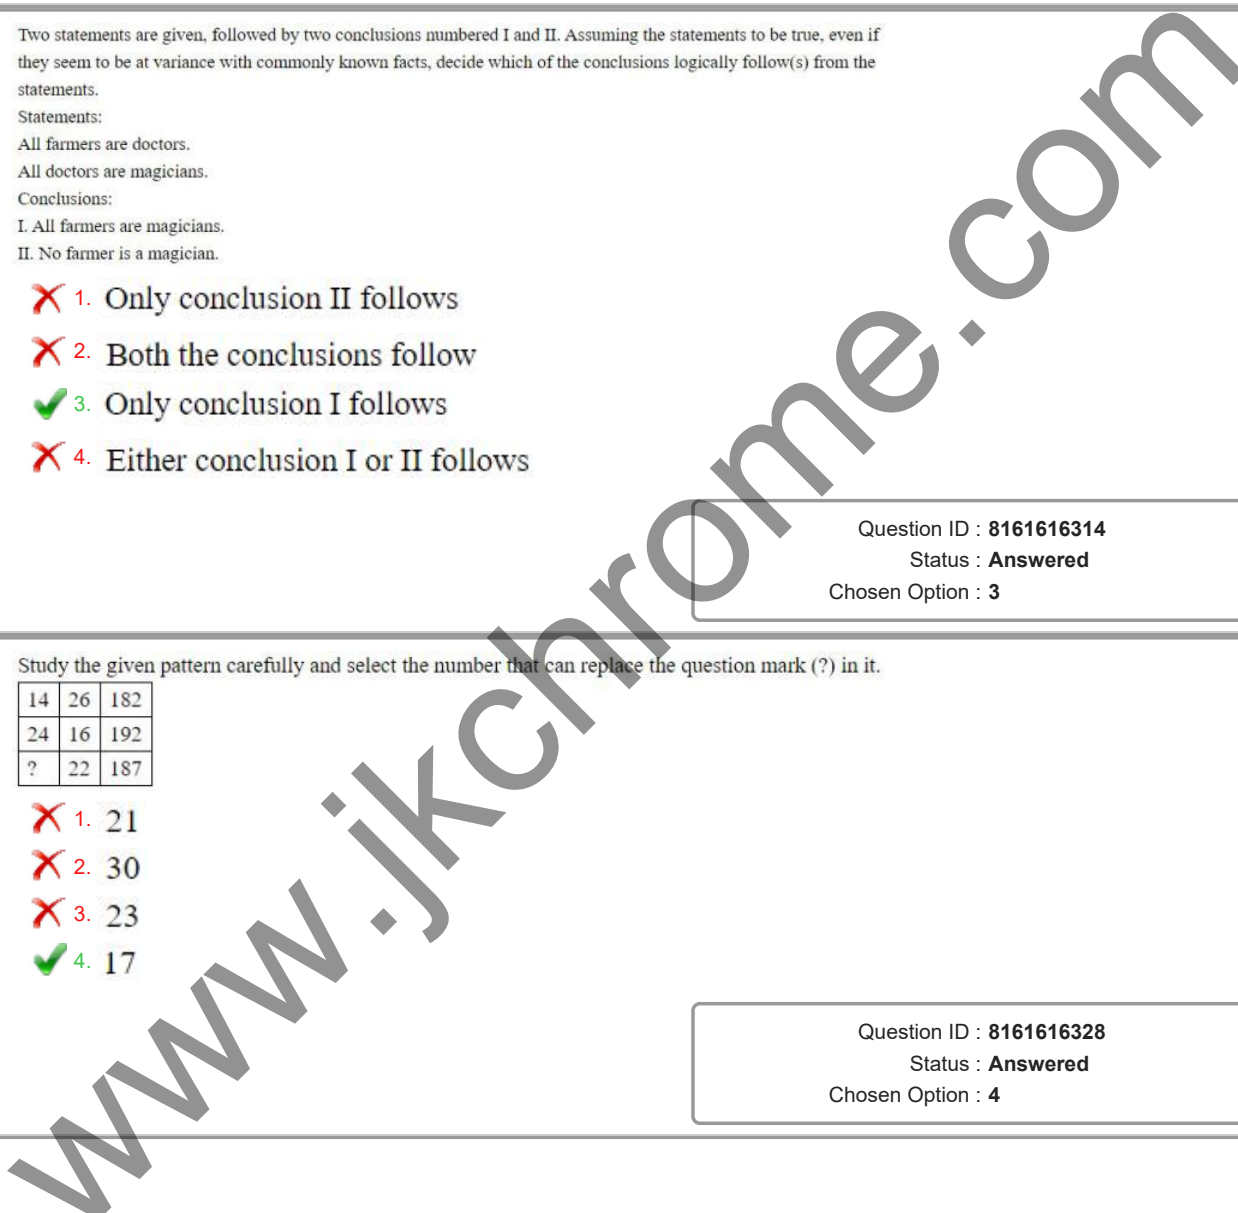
Two statements are given, followed by two conclusions numbered I and II. Assuming the statements to be true, even if they seem to be at variance with commonly known facts, decide which of the conclusions logically follow(s) from the statements.
Statements:
All farmers are doctors.
All doctors are magicians.
Conclusions:
I. All farmers are magicians.
II. No farmer is a magician.

1. Only conclusion II follows
2. Both the conclusions follow
3. Only conclusion I follows
4. Either conclusion I or II follows

Question ID : **8161616314**
Status : **Answered**
Chosen Option : **3**

Study the given pattern carefully and select the number that can replace the question mark (?) in it.

| 14 | 26 | 182 |
|---|---|---|
| 24 | 16 | 192 |
| ? | 22 | 187 |

1. 21
2. 30
3. 23
4. 17

Question ID : **8161616328**
Status : **Answered**
Chosen Option : **4**

www.jkchrome.com